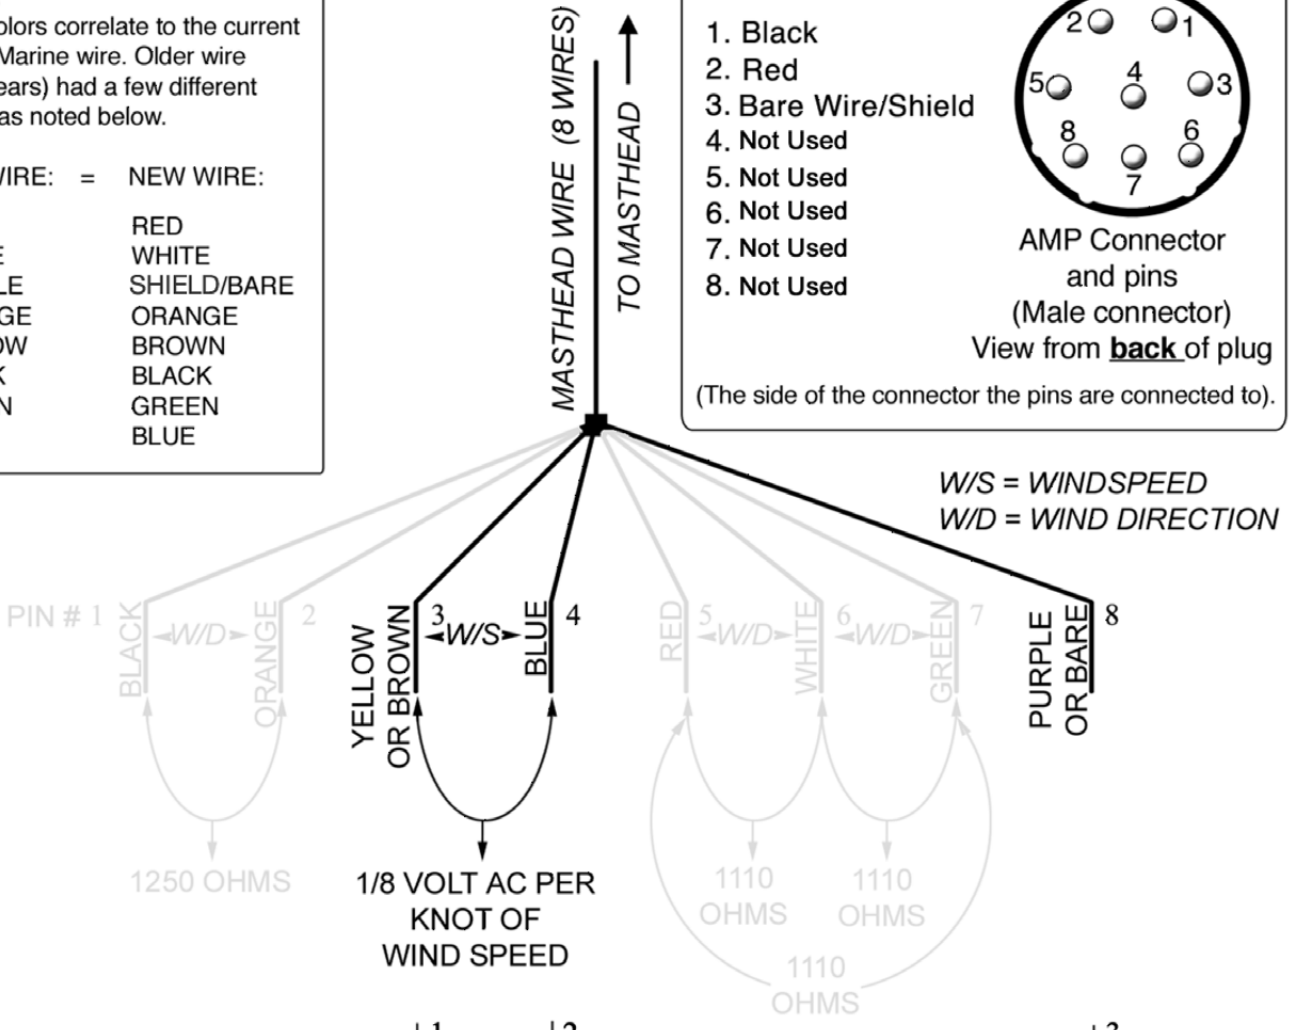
olors correlate to the current Marine wire. Older wire ears) had a few different as noted below.

WIRE: = NEW WIRE:

| | |
|---|---|
| | RED |
| E | WHITE |
| LE | SHIELD/BARE |
| GE | ORANGE |
| OW | BROWN |
| K | BLACK |
| N | GREEN |
| | BLUE |

MASTHEAD WIRE (8 WIRES)

TO MASTHEAD

1. Black
2. Red
3. Bare Wire/Shield
4. Not Used
5. Not Used
6. Not Used
7. Not Used
8. Not Used

2 1 5 4 3 8 6 7

AMP Connector and pins (Male connector) View from **back** of plug

(The side of the connector the pins are connected to).

W/S = WINDSPEED
W/D = WIND DIRECTION

PIN # 1 BLACK W/D ORANGE 2

YELLOW OR BROWN 3 W/S BLUE 4

RED 5 W/D WHITE 6 W/D GREEN 7

PURPLE OR BARE 8

1250 OHMS

1/8 VOLT AC PER KNOT OF WIND SPEED

1110 OHMS 1110 OHMS

1110 OHMS

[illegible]